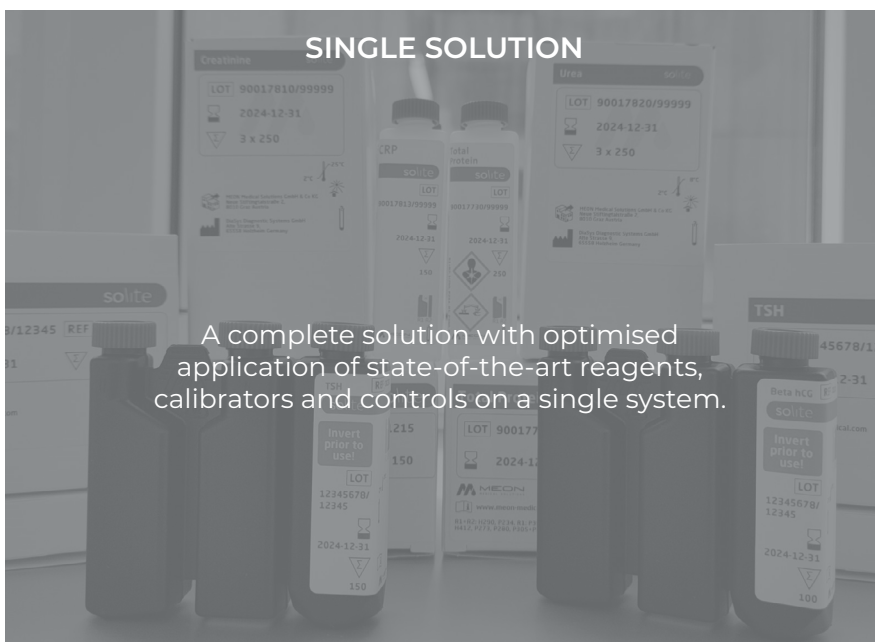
SINGLE SOLUTION

Creatinine

LOT 90017810/99999

2024-12-31

3 x 250

Urea solite

LOT 90017820/99999

2024-12-31

3 x 250

CRP

solite

LOT

90017813/99999

2024-12-31

150

Total protein

solite

LOT

90017790/99999

2024-12-31

250

solite

3/12345 REF

31

TSH

345678/1

2-31

A complete solution with optimised application of state-of-the-art reagents, calibrators and controls on a single system.

TSH

Invert prior to use!

LOT

12345678/12345

2024-12-31

150

215

150

LOT 900177

2024-1

Beta hCG

solite

Invert prior to use!

LOT

12345678/12345

2024-12-31

100